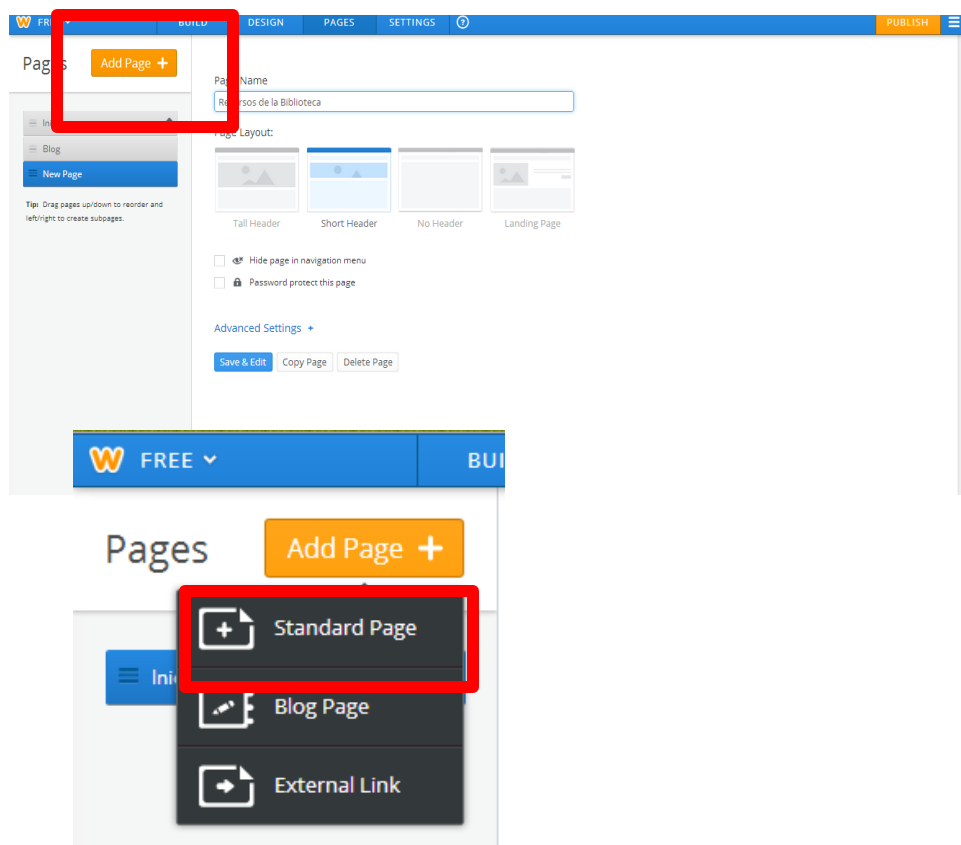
FREE BUILD DESIGN PAGES SETTINGS ? PUBLISH

Pages Add Page +

Inic
Blog
New Page

Tip: Drag pages up/down to reorder and left/right to create subpages.

Page Name
Recursos de la Biblioteca

Page Layout:

Tall Header
Short Header
No Header
Landing Page

Hide page in navigation menu
Password protect this page

Advanced Settings +

Save & Edit Copy Page Delete Page

FREE BUI

Pages Add Page +

Inic

Standard Page
Blog Page
External Link